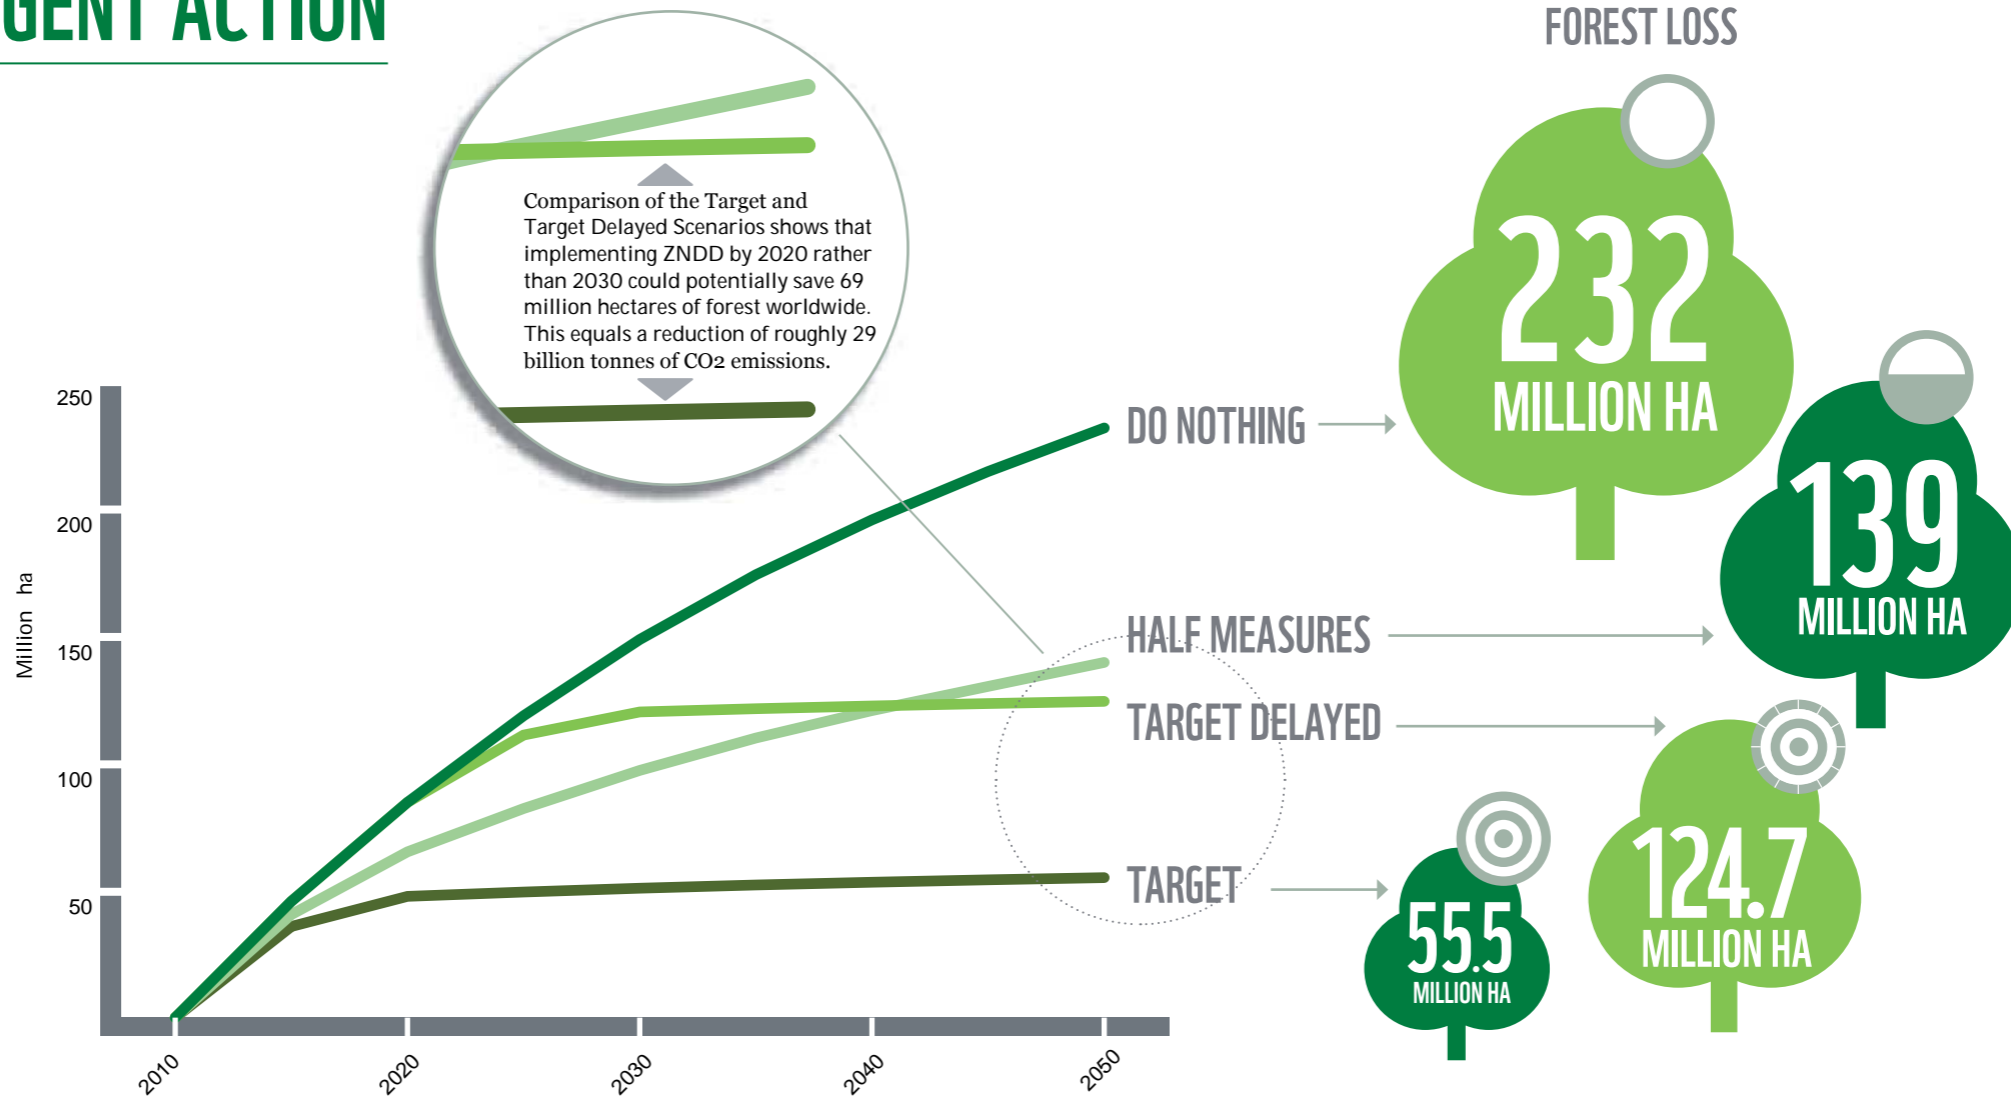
GENT ACTION

FOREST LOSS

Comparison of the Target and Target Delayed Scenarios shows that implementing ZNDD by 2020 rather than 2030 could potentially save 69 million hectares of forest worldwide. This equals a reduction of roughly 29 billion tonnes of $CO_2$ emissions.

Million ha

250

200

150

100

50

2010

2020

2030

2040

2050

DO NOTHING

HALF MEASURES

TARGET DELAYED

TARGET

232 MILLION HA

139 MILLION HA

124.7 MILLION HA

55.5 MILLION HA